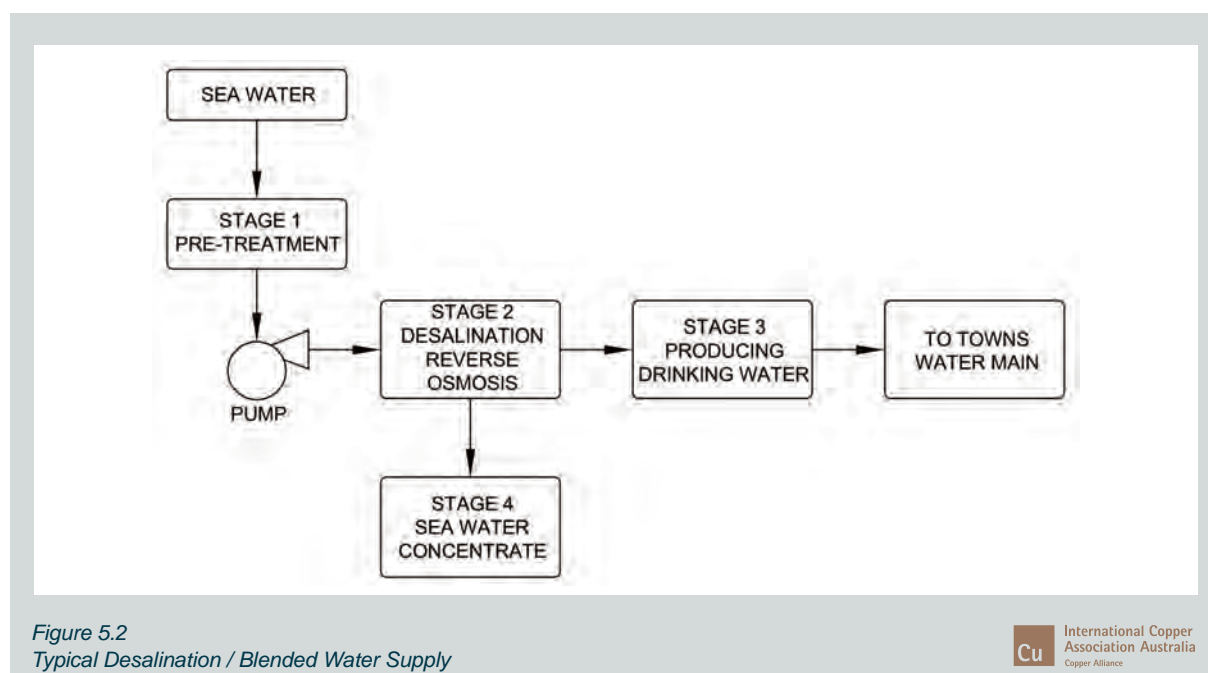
SEA WATER

STAGE 1
PRE-TREATMENT

PUMP

STAGE 2
DESALINATION
REVERSE
OSMOSIS

STAGE 3
PRODUCING
DRINKING WATER

TO TOWNS
WATER MAIN

STAGE 4
SEA WATER
CONCENTRATE

Figure 5.2
Typical Desalination / Blended Water Supply

Cu International Copper Association Australia
Copper Alliance